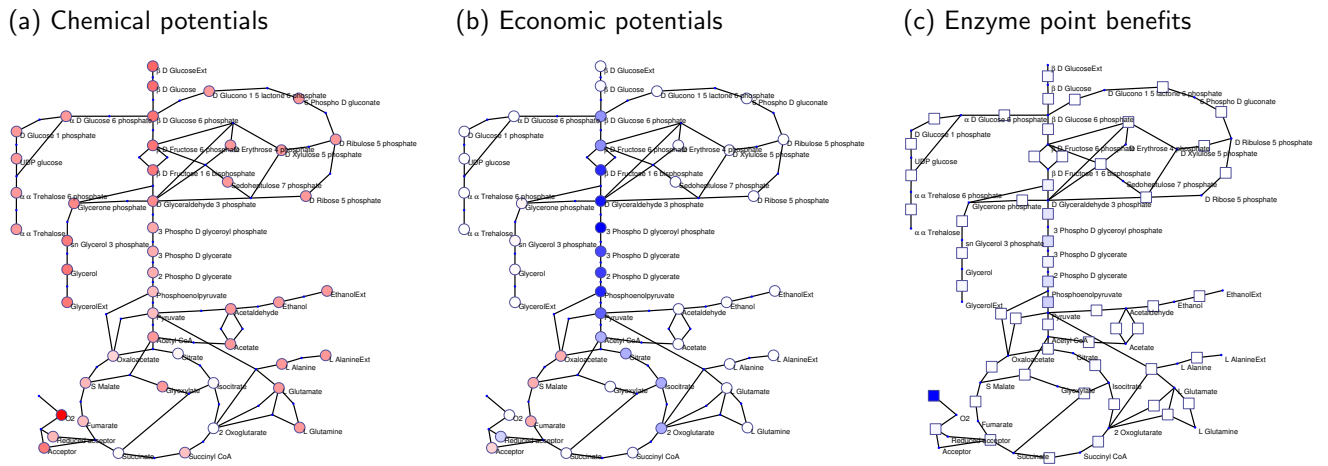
(a) Chemical potentials

β D GlucoseExt
β D Glucose
D Glucono 1 5 lactone 6 phosphate
6 Phospho D gluconate
α D Glucose 6 phosphate
β D Glucose 6 phosphate
D Glucose 1 phosphate
D Ribulose 5 phosphate
β D Fructose 6 phosphate
D Erythrose 4 phosphate
D Xylulose 5 phosphate
UDP glucose
β D Fructose 1 6 bisphosphate
Sedoheptulose 7 phosphate
α α Trehalose 6 phosphate
Glycerone phosphate
D Glyceraldehyde 3 phosphate
D Ribose 5 phosphate
α α Trehalose
sn Glycerol 3 phosphate
3 Phospho D glyceroyl phosphate
3 Phospho D glycerate
Glycerol
2 Phospho D glycerate
GlycerolExt
Phosphoenolpyruvate
EthanolExt
Acetaldehyde
Ethanol
Pyruvate
Acetyl CoA
Acetate
Oxaloacetate
Citrate
L Alanine
L AlanineExt
S Malate
Glyoxylate
Isocitrate
Glutamate
O2
Fumarate
Reduced acceptor
2 Oxoglutarate
L Glutamine
Acceptor
Succinate
Succinyl CoA

(b) Economic potentials

β D GlucoseExt
β D Glucose
D Glucono 1 5 lactone 6 phosphate
6 Phospho D gluconate
α D Glucose 6 phosphate
β D Glucose 6 phosphate
D Glucose 1 phosphate
D Ribulose 5 phosphate
β D Fructose 6 phosphate
D Erythrose 4 phosphate
D Xylulose 5 phosphate
UDP glucose
β D Fructose 1 6 bisphosphate
Sedoheptulose 7 phosphate
α α Trehalose 6 phosphate
Glycerone phosphate
D Glyceraldehyde 3 phosphate
D Ribose 5 phosphate
α α Trehalose
sn Glycerol 3 phosphate
3 Phospho D glyceroyl phosphate
3 Phospho D glycerate
Glycerol
2 Phospho D glycerate
GlycerolExt
Phosphoenolpyruvate
EthanolExt
Acetaldehyde
Ethanol
Pyruvate
Acetyl CoA
Acetate
Oxaloacetate
Citrate
L Alanine
L AlanineExt
S Malate
Glyoxylate
Isocitrate
Glutamate
O2
Fumarate
Reduced acceptor
2 Oxoglutarate
L Glutamine
Acceptor
Succinate
Succinyl CoA

(c) Enzyme point benefits

β D GlucoseExt
β D Glucose
D Glucono 1 5 lactone 6 phosphate
6 Phospho D gluconate
α D Glucose 6 phosphate
β D Glucose 6 phosphate
D Glucose 1 phosphate
D Ribulose 5 phosphate
β D Fructose 6 phosphate
D Erythrose 4 phosphate
D Xylulose 5 phosphate
UDP glucose
β D Fructose 1 6 bisphosphate
Sedoheptulose 7 phosphate
α α Trehalose 6 phosphate
Glycerone phosphate
D Glyceraldehyde 3 phosphate
D Ribose 5 phosphate
α α Trehalose
sn Glycerol 3 phosphate
3 Phospho D glyceroyl phosphate
3 Phospho D glycerate
Glycerol
2 Phospho D glycerate
GlycerolExt
Phosphoenolpyruvate
EthanolExt
Acetaldehyde
Ethanol
Pyruvate
Acetyl CoA
Acetate
Oxaloacetate
Citrate
L Alanine
L AlanineExt
S Malate
Glyoxylate
Isocitrate
L Glutamate
O2
Fumarate
Reduced acceptor
2 Oxoglutarate
L Glutamine
Acceptor
Succinate
Succinyl CoA